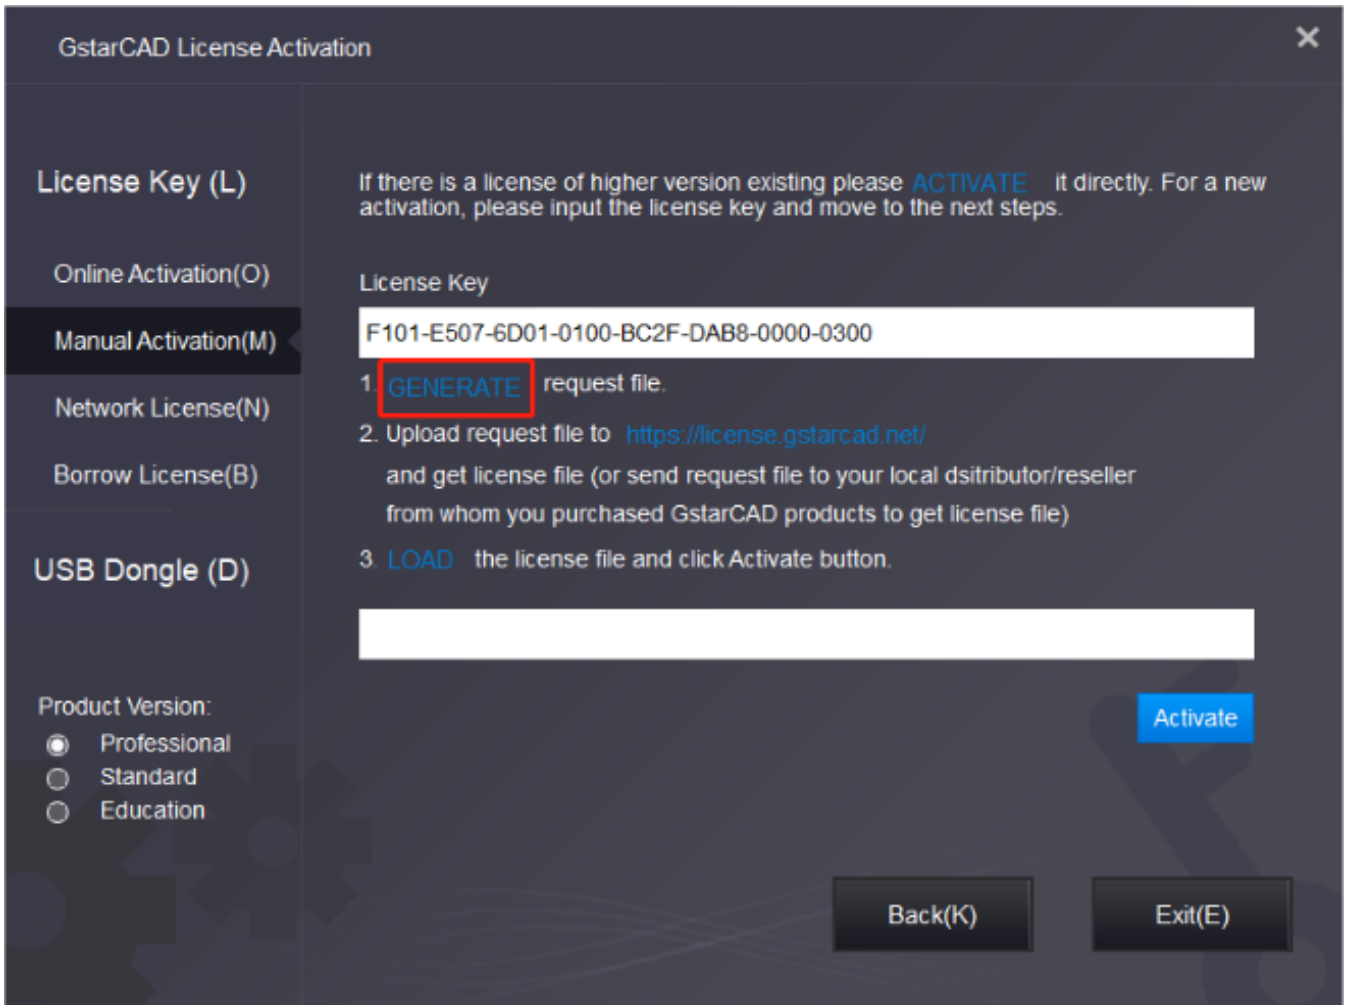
GstarCAD License Activation

×

License Key (L)

Online Activation(O)

Manual Activation(M)

Network License(N)

Borrow License(B)

USB Dongle (D)

Product Version:

Professional

Standard

Education

If there is a license of higher version existing please ACTIVATE it directly. For a new activation, please input the license key and move to the next steps.

License Key

F101-E507-6D01-0100-BC2F-DAB8-0000-0300

1. GENERATE request file.

2. Upload request file to https://license.gstarcad.net/ and get license file (or send request file to your local dsitributor/reseller from whom you purchased GstarCAD products to get license file)

3. LOAD the license file and click Activate button.

Activate

Back(K)

Exit(E)